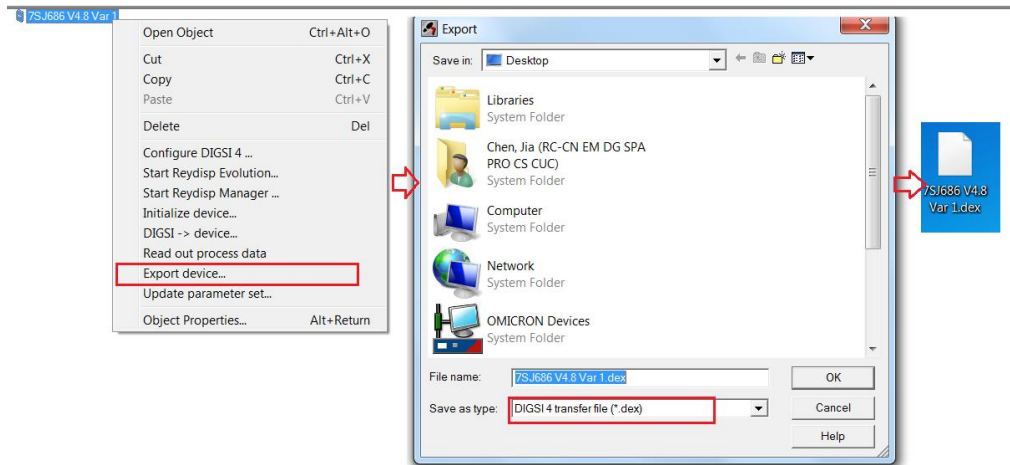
7SJ686 V4.8 Var 1

| | |
|---|---|
| Open Object | Ctrl+Alt+O |
| Cut | Ctrl+X |
| Copy | Ctrl+C |
| Paste | Ctrl+V |
| Delete | Del |
| Configure DIGSI 4 ... | |
| Start Reydisp Evolution... | |
| Start Reydisp Manager ... | |
| Initialize device... | |
| DIGSI -> device... | |
| Read out process data | |
| Export device... | |
| Update parameter set... | |
| Object Properties... | Alt+Return |

Export

Save in: Desktop

Libraries
System Folder

Chen, Jia (RC-CN EM DG SPA PRO CS CUC)
System Folder

Computer
System Folder

Network
System Folder

OMICRON Devices
System Folder

File name: 7SJ686 V4.8 Var 1.dex

Save as type: DIGSI 4 transfer file (*.dex)

OK

Cancel

Help

7SJ686 V4.8 Var 1.dex